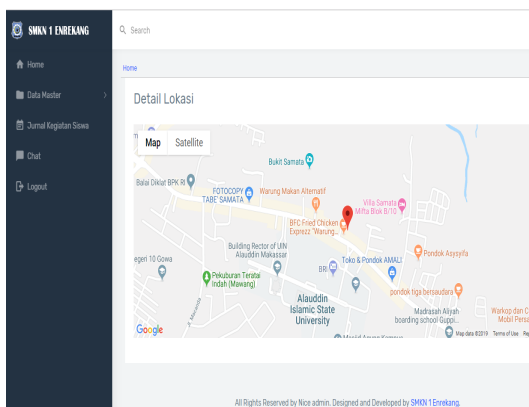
SMKN 1 ENREKANG

Search

Home

Data Master

Jurnal Kegiatan Siswa

Chat

Logout

Home

Detail Lokasi

Map Satellite

Bukit Samata

Balai Diklat BPK RI

FOTOCOPY TABE' SAMATA

Warung Makan Alternatif

Villa Samata Mifta Blok B/10

BFC Fried Chicken Exprezz "Warung...

Building Rector of UIN Alauddin Makassar

egeri 10 Gowa

Pekuburan Teratai Indah (Mawang)

BRI

Toko & Pondok AMAL!

Pondok Asysyifa

pondok tiga bersaudara

Alauddin Islamic State University

Madrasah Aliyah boarding school Guppi...

Warkop dan C Mobil Persa

Google

Map data ©2019 Terms of Use

All Rights Reserved by Nice admin. Designed and Developed by SMKN 1 Enrekang.